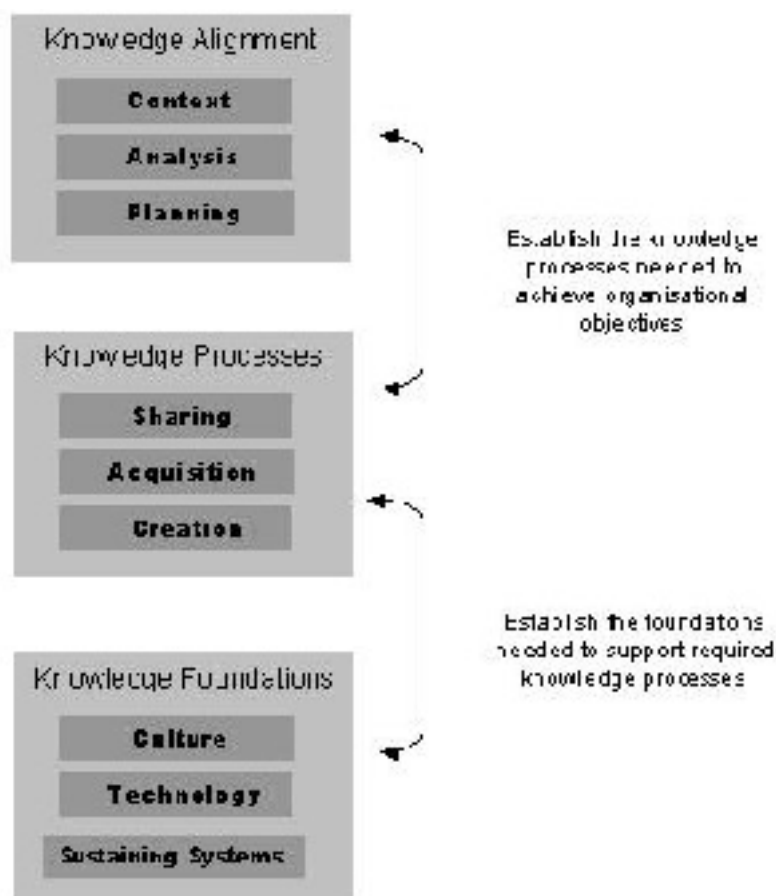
Knowedge Alignment

Context

Analysis

Planning

Establish the knowledge processes needed to achieve organisational objectives

Knowedge Processes

Sharing

Acquisition

Creation

Establish the foundations needed to support required knowledge processes

Knowledge Foundations

Culture

Technology

Sustaining Systems